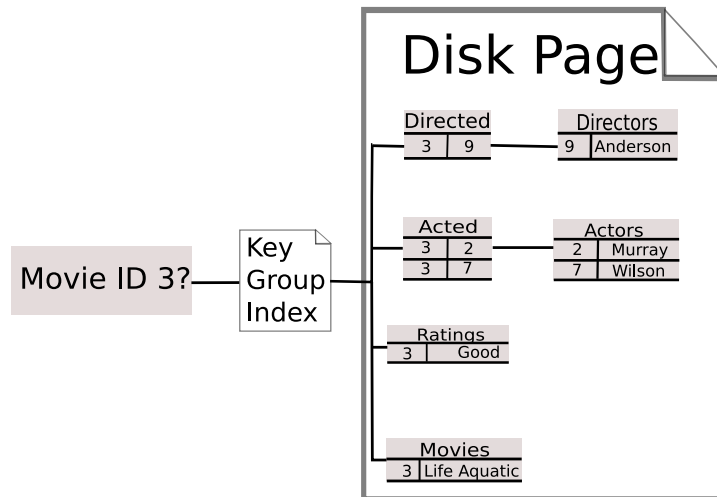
Movie ID 3?

Key Group Index

Disk Page

Directed
| 3 | 9 |

Directors
| 9 | Anderson |

Acted
| 3 | 2 |
| 3 | 7 |

Actors
| 2 | Murray |
| 7 | Wilson |

Ratings
| 3 | Good |

Movies
| 3 | Life Aquatic |